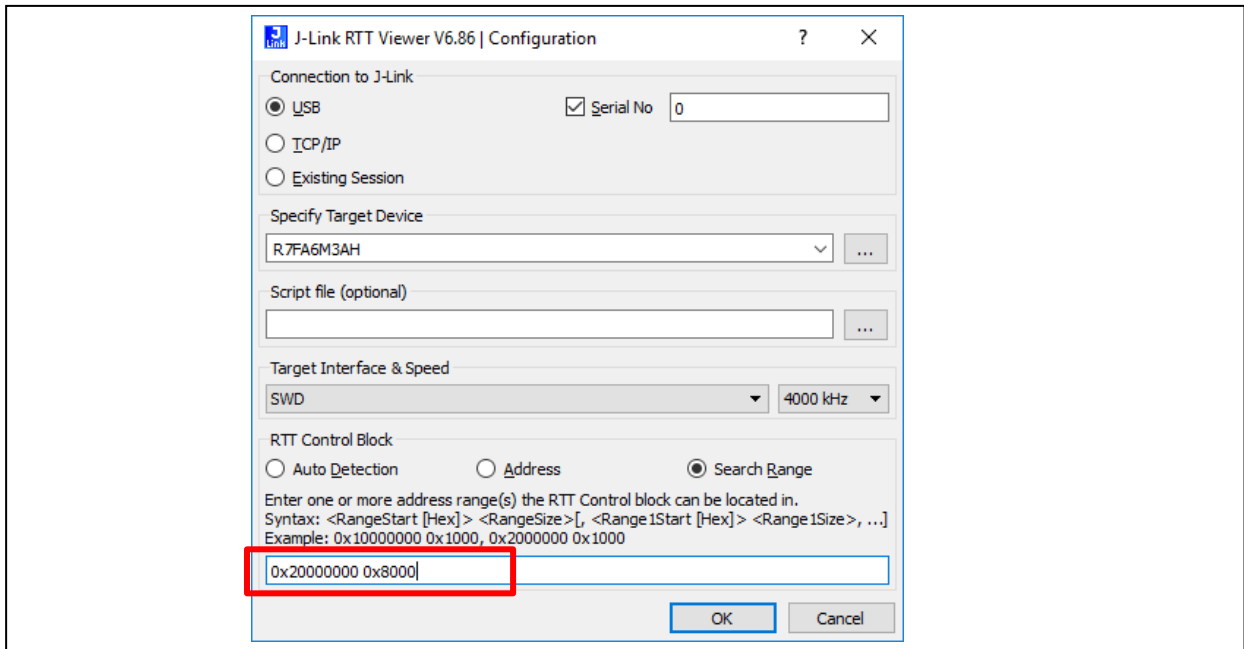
J Link J-Link RTT Viewer V6.86 | Configuration ? ✕

Connection to J-Link
USB
Serial No 0
TCP/IP
Existing Session

Specify Target Device
R7FA6M3AH ...

Script file (optional)
...

Target Interface & Speed
SWD 4000 kHz

RTT Control Block
Auto Detection Address Search Range
Enter one or more address range(s) the RTT Control block can be located in.
Syntax: <RangeStart [Hex]> <RangeSize>[, <Range1Start [Hex]> <Range1Size>, ...]
Example: 0x10000000 0x1000, 0x2000000 0x1000
0x20000000 0x8000

OK Cancel